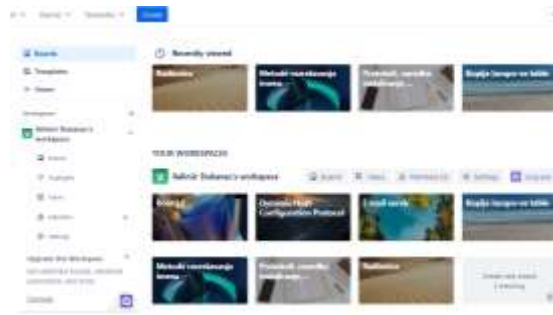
Starred Templates Create

Boards
Templates
Home

Workspaces
Admir Dubravac's workspace
Boards
Highlights
Views
Members
Settings

Upgrade this Workspace
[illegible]
Compare

Recently viewed
Radionice
Metodi vizualizacija kreveta
Protokoli, metodike, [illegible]
Kopija Izvoga sa table

YOUR WORKSPACES
Admir Dubravac's workspace
Boards Views Members Settings Upgrade

Dizajn
Dynamic Host Configuration Protocol
Local servis
Kopija Izvoga sa table
Metodi vizualizacija kreveta
Protokoli, metodike, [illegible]
Radionice
Create new board
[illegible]